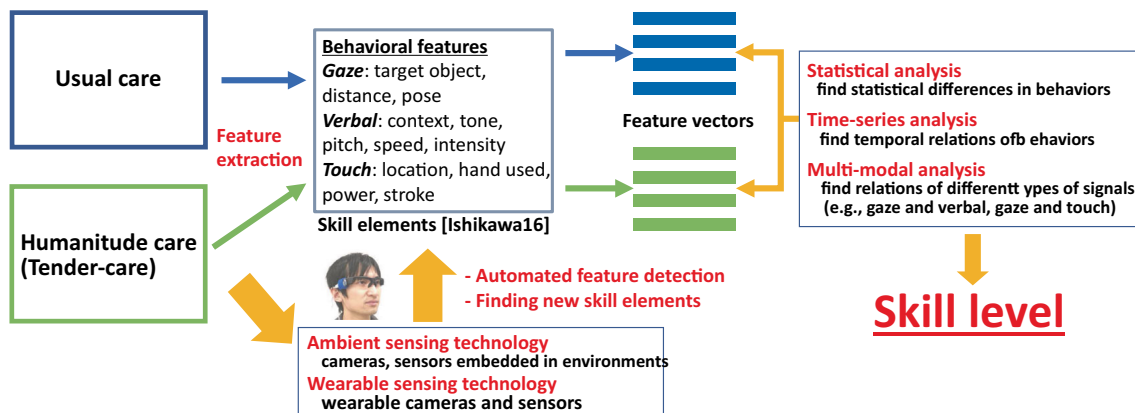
Usual care

Humanitude care (Tender-care)

Feature extraction

Behavioral features
*Gaze*: target object, distance, pose
*Verbal*: context, tone, pitch, speed, intensity
*Touch*: location, hand used, power, stroke

Skill elements [Ishikawa16]

Feature vectors

- Automated feature detection
- Finding new skill elements

Ambient sensing technology
cameras, sensors embedded in environments
Wearable sensing technology
wearable cameras and sensors

Statistical analysis
find statistical differences in behaviors
Time-series analysis
find temporal relations ofb ehaviors
Multi-modal analysis
find relations of differentt ypes of signals (e.g., gaze and verbal, gaze and touch)

Skill level